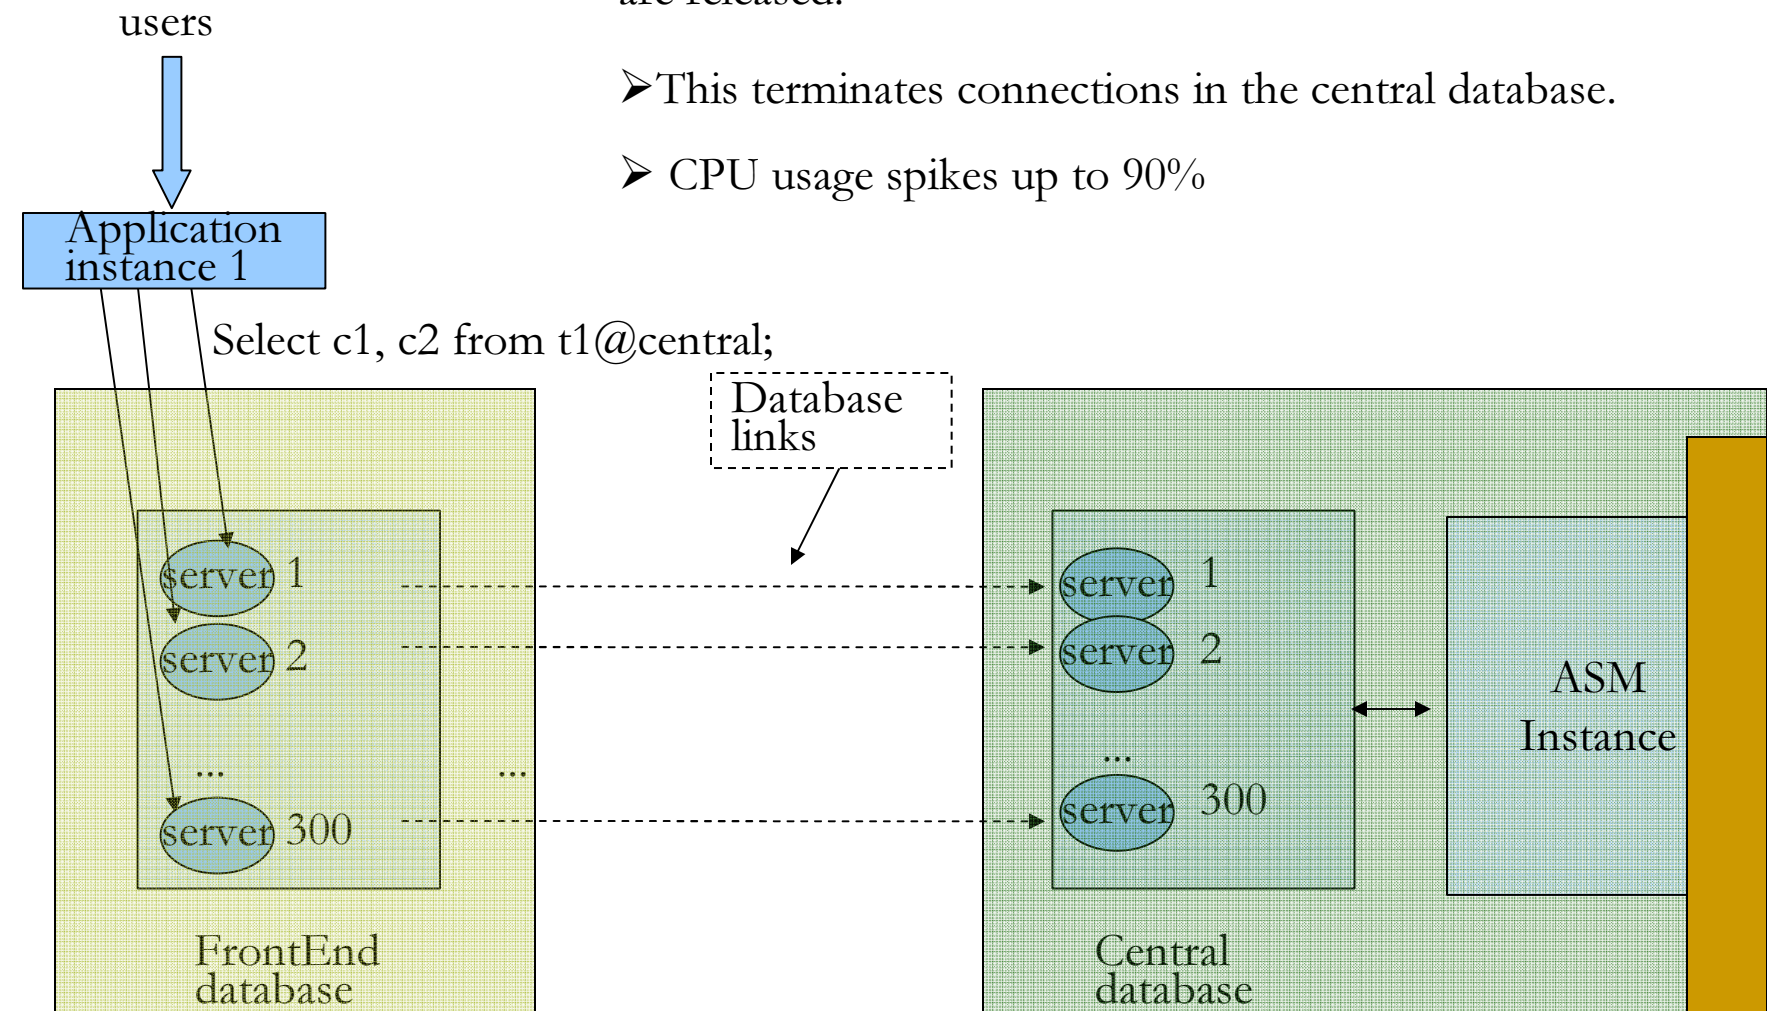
users

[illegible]

➢This terminates connections in the central database.

➢ CPU usage spikes up to 90%

Application instance 1

Select c1, c2 from t1@central;

Database links

server 1

server 2

...

server 300

...

FrontEnd database

server 1

server 2

...

server 300

ASM Instance

Central database